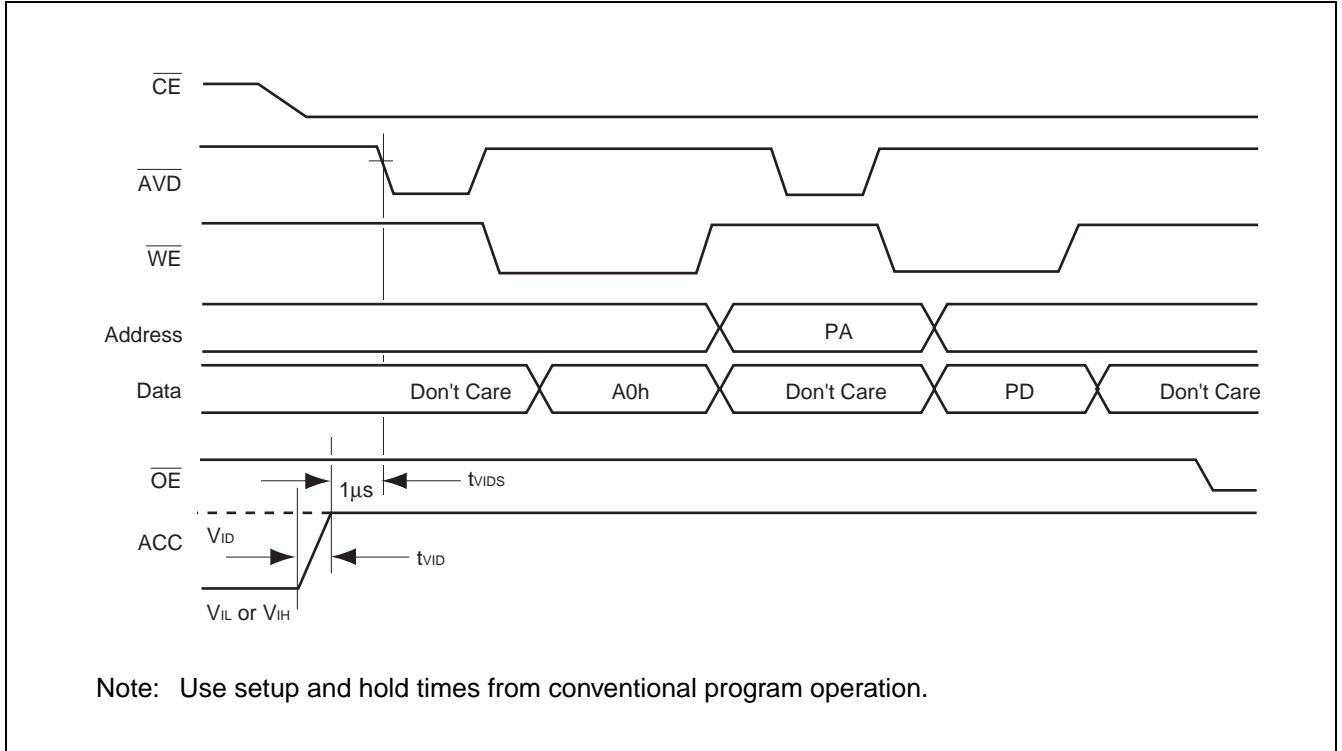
$\overline{CE}$

$\overline{AVD}$

$\overline{WE}$

Address

PA

Data

Don't Care

A0h

Don't Care

PD

Don't Care

$\overline{OE}$

1µs

$t_{VIDS}$

ACC

$V_{ID}$

$t_{VID}$

$V_{IL}$ or $V_{IH}$

Note: Use setup and hold times from conventional program operation.